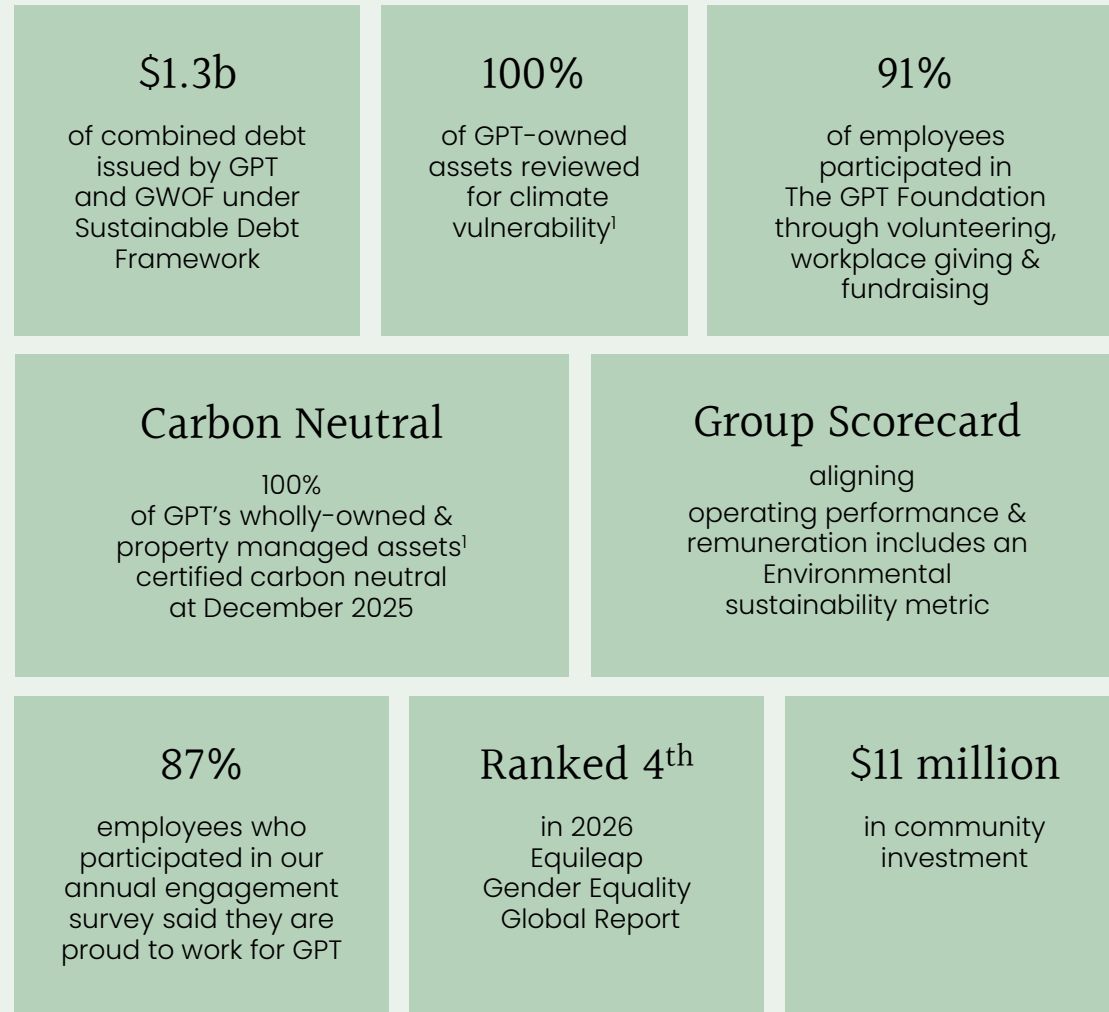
\$1.3b

of combined debt issued by GPT and GWOF under Sustainable Debt Framework

100%

of GPT-owned assets reviewed for climate vulnerability$^1$

91%

of employees participated in The GPT Foundation through volunteering, workplace giving & fundraising

Carbon Neutral

100% of GPT's wholly-owned & property managed assets$^1$ certified carbon neutral at December 2025

Group Scorecard

aligning operating performance & remuneration includes an Environmental sustainability metric

87%

employees who participated in our annual engagement survey said they are proud to work for GPT

Ranked 4$^{th}$

in 2026 Equileap Gender Equality Global Report

\$11 million

in community investment